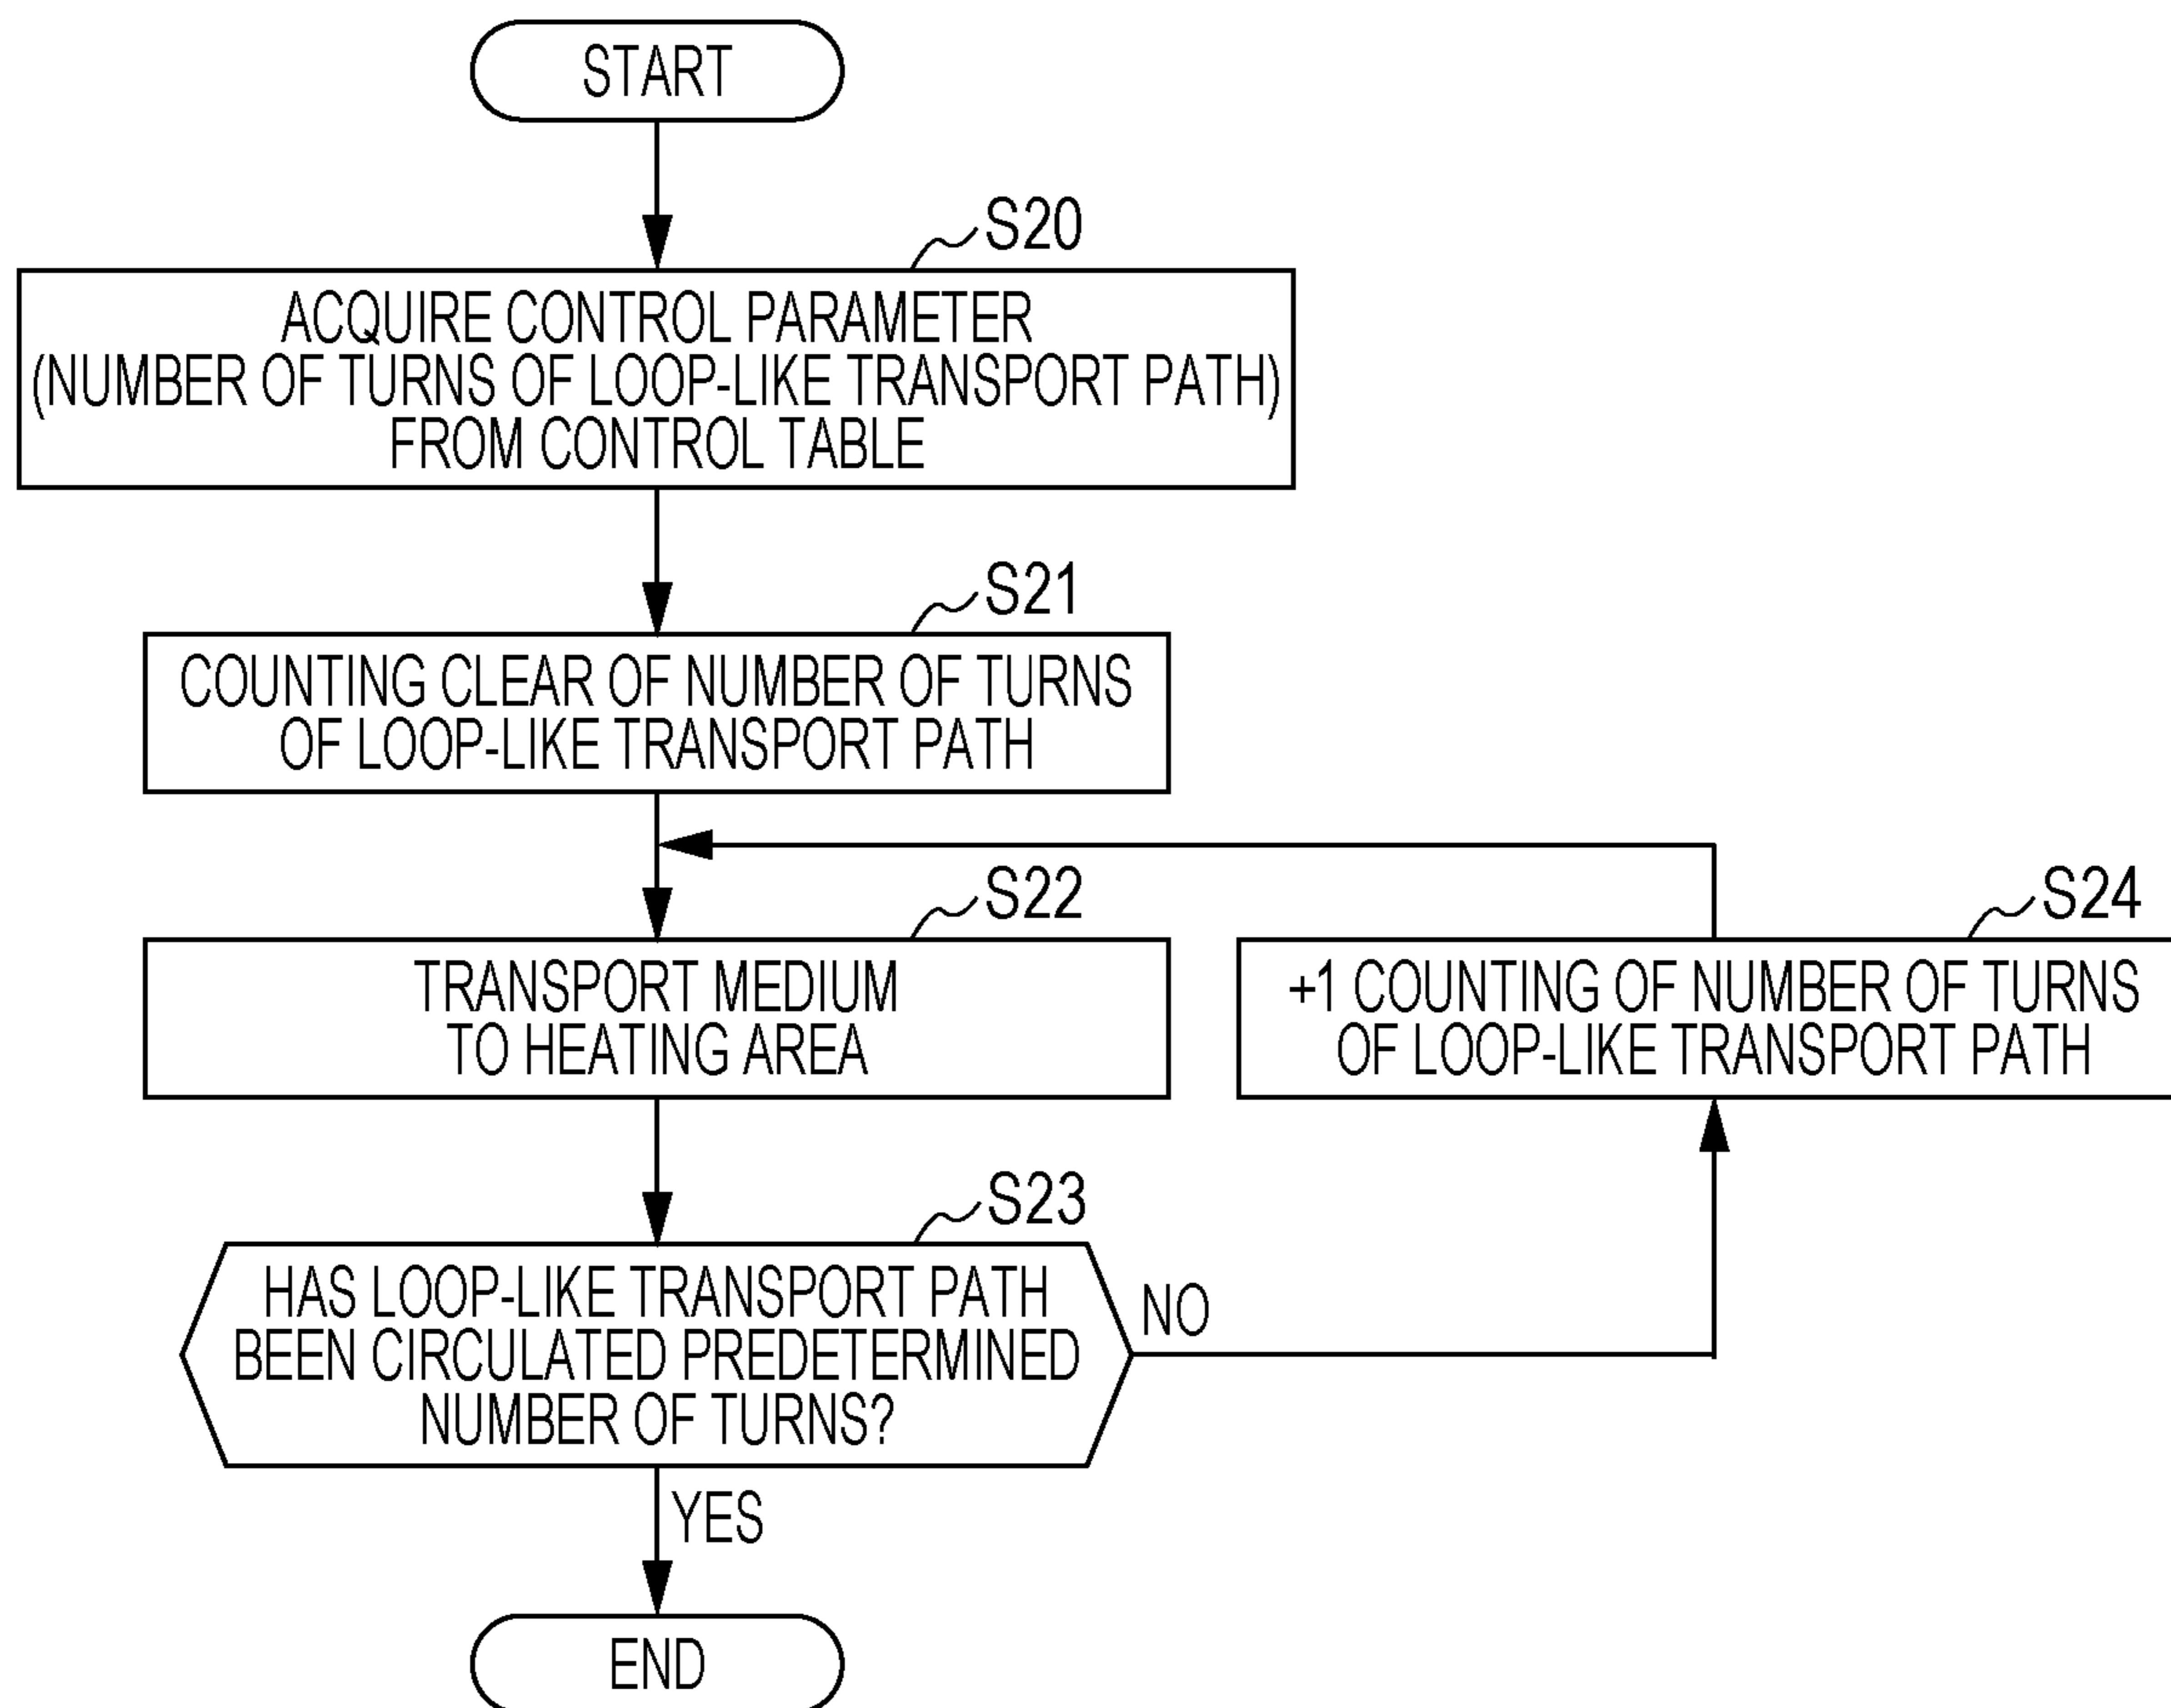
START

S20

ACQUIRE CONTROL PARAMETER (NUMBER OF TURNS OF LOOP-LIKE TRANSPORT PATH) FROM CONTROL TABLE

S21

COUNTING CLEAR OF NUMBER OF TURNS OF LOOP-LIKE TRANSPORT PATH

S22

TRANSPORT MEDIUM TO HEATING AREA

S24

+1 COUNTING OF NUMBER OF TURNS OF LOOP-LIKE TRANSPORT PATH

S23

HAS LOOP-LIKE TRANSPORT PATH BEEN CIRCULATED PREDETERMINED NUMBER OF TURNS?

NO

YES

END